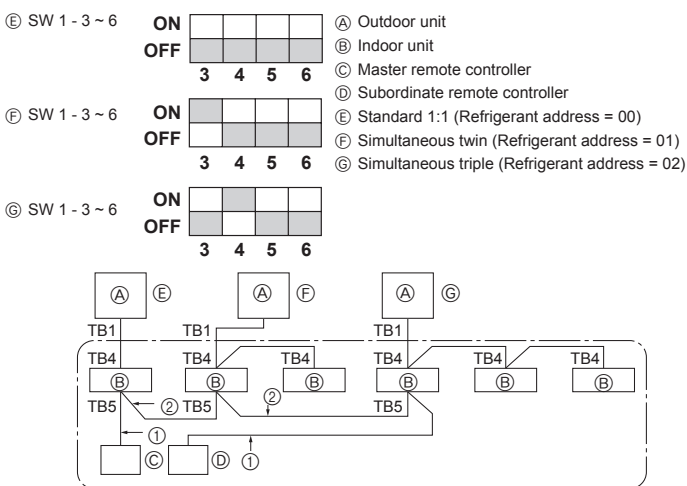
Ⓔ SW 1 - 3 ~ 6

ON
OFF
3 4 5 6

Ⓕ SW 1 - 3 ~ 6

ON
OFF
3 4 5 6

Ⓖ SW 1 - 3 ~ 6

ON
OFF
3 4 5 6

Ⓐ Outdoor unit
Ⓑ Indoor unit
Ⓒ Master remote controller
Ⓓ Subordinate remote controller
Ⓔ Standard 1:1 (Refrigerant address = 00)
Ⓕ Simultaneous twin (Refrigerant address = 01)
Ⓖ Simultaneous triple (Refrigerant address = 02)

Ⓐ Ⓔ
Ⓐ Ⓕ
Ⓐ Ⓖ
TB1
TB1
TB1
TB4
TB4
TB4
TB4
TB4
TB4
Ⓑ
Ⓑ
Ⓑ
Ⓑ
Ⓑ
Ⓑ
TB5
② TB5
②
TB5
①
Ⓒ
Ⓓ
①